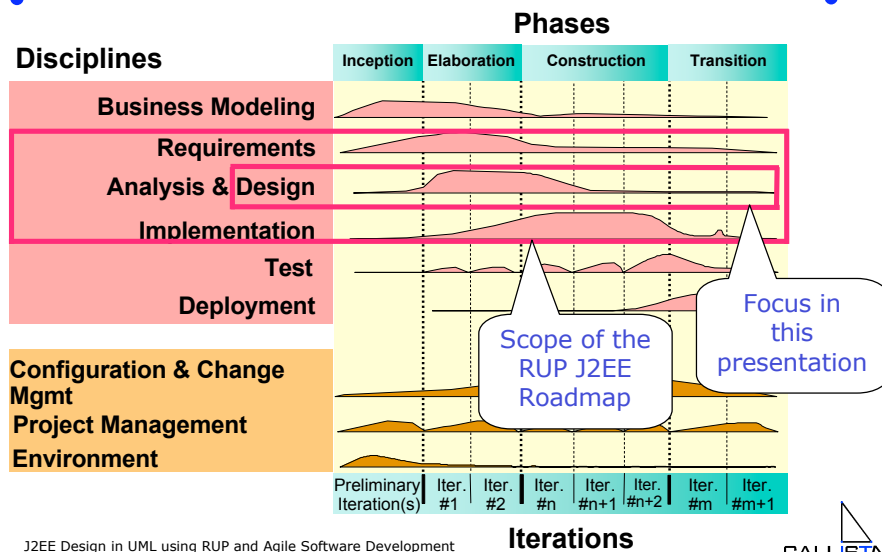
Phases

Disciplines

| Inception | Elaboration | Construction | Transition |
|---|---|---|---|

Business Modeling

Requirements

Analysis & Design

Implementation

Test

Deployment

Configuration & Change Mgmt

Project Management

Environment

Scope of the RUP J2EE Roadmap

Focus in this presentation

| Preliminary Iteration(s) | Iter. #1 | Iter. #2 | Iter. #n | Iter. #n+1 | Iter. #n+2 | Iter. #m | Iter. #m+1 |
|---|---|---|---|---|---|---|---|

Iterations

J2EE Design in UML using RUP and Agile Software Development

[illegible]